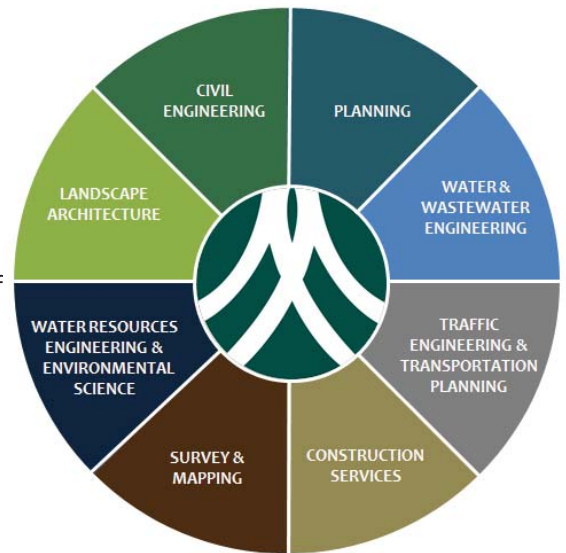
CIVIL ENGINEERING

PLANNING

WATER & WASTEWATER ENGINEERING

TRAFFIC ENGINEERING & TRANSPORTATION PLANNING

CONSTRUCTION SERVICES

SURVEY & MAPPING

WATER RESOURCES ENGINEERING & ENVIRONMENTAL SCIENCE

LANDSCAPE ARCHITECTURE